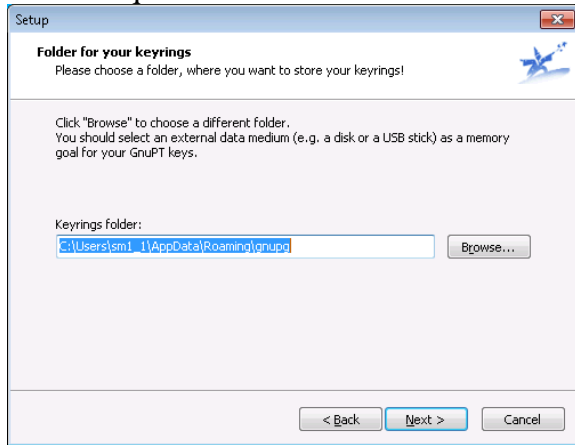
Setup

**Folder for your keyrings**
Please choose a folder, where you want to store your keyrings!

Click "Browse" to choose a different folder.
You should select an external data medium (e.g. a disk or a USB stick) as a memory goal for your GnuPT keys.

Keyrings folder:
C:\Users\sm1_1\AppData\Roaming\gnupg
Browse...

< Back
Next >
Cancel